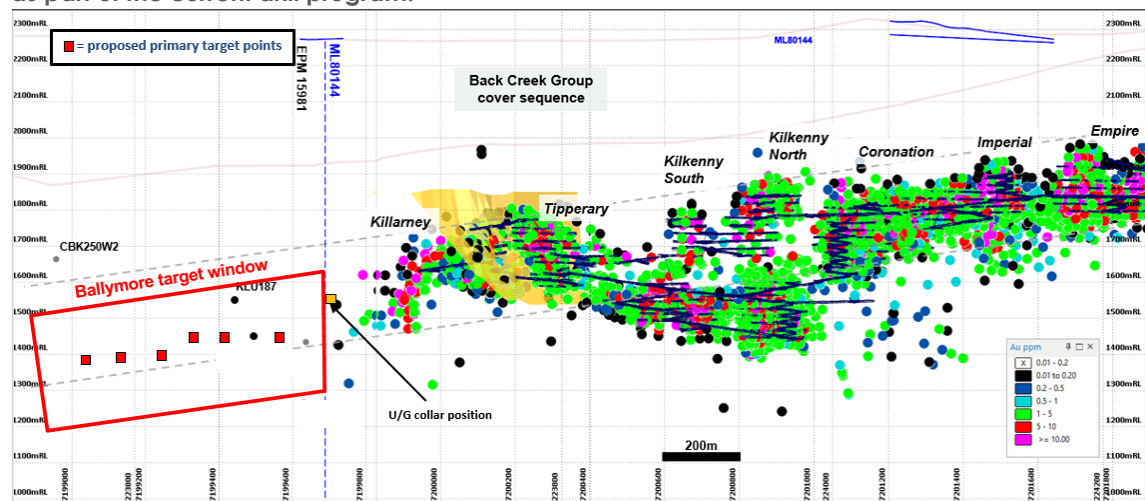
= proposed primary target points

EPM 15981

ML80144

ML80144

Back Creek Group
cover sequence

Kilkenny
North

Coronation

Imperial

Empire

Kilkenny
South

Tipperary

Killarney

CBK250W2

Ballymore target window

KLU187

U/G collar position

200m

Au ppm
0.01 - 0.2
0.01 to 0.20
0.2 - 0.5
0.5 - 1
1 - 5
5 - 10
>= 10.00

2300mRL
2200mRL
2100mRL
2000mRL
1900mRL
1800mRL
1700mRL
1600mRL
1500mRL
1400mRL
1300mRL
1200mRL
1100mRL
1000mRL

2300mRL
2200mRL
2100mRL
2000mRL
1900mRL
1800mRL
1700mRL
1600mRL
1500mRL
1400mRL
1300mRL
1200mRL
1100mRL
1000mRL

7199000
223800
7199200
7199400
7199600
7199800
7200000
7200200
223800
7200400
7200600
7200800
7201000
224000
7201200
7201400
7201600
224200